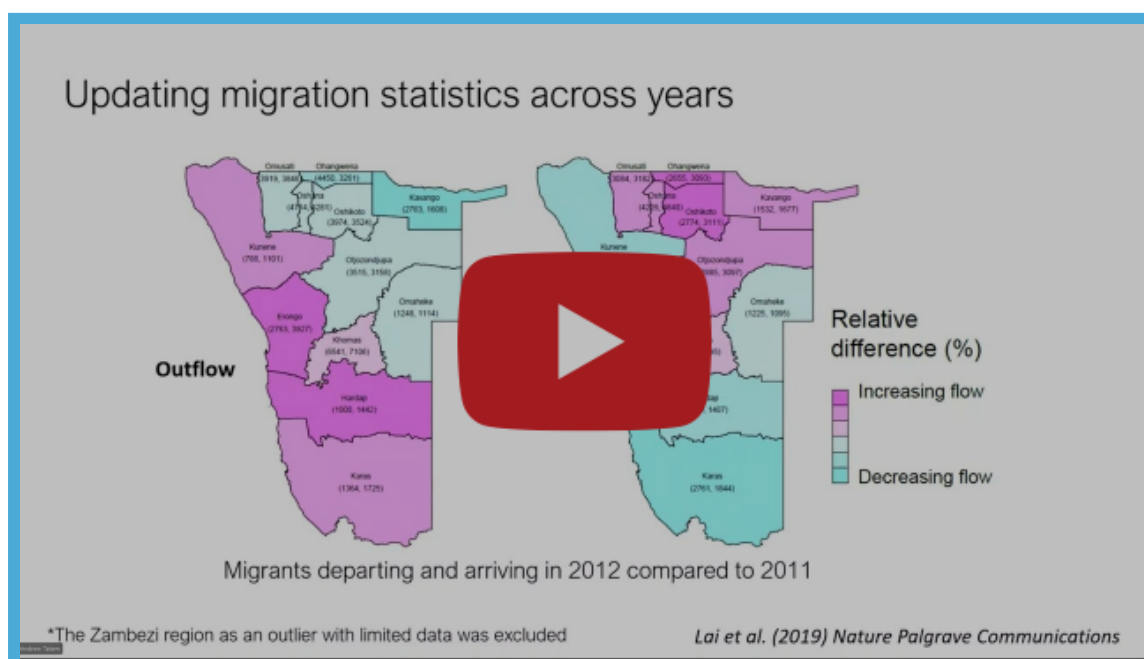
Updating migration statistics across years

Omusati (3919, 3848)
Ohangwena (4450, 3261)
Oshana (4714, 5261)
Oshikoto (3974, 3524)
Kavango (2763, 1608)
Kunene (768, 1101)
Otjozondjupa (3515, 3158)
Omaheke (1248, 1114)
Erongo (2763, 3927)
Khomas (6541, 7106)
Hardap (1000, 1442)
Karas (1364, 1725)

Outflow

Omusati (3084, 3162)
Ohangwena (2655, 3050)
Oshana (4235, 4840)
Oshikoto (2774, 3111)
Kavango (1532, 1677)
Kunene
Otjozondjupa ([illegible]085, 3097)
Omaheke (1225, 1095)
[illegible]
Hardap ([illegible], 1407)
Karas (2761, 1844)

Relative difference (%)

Increasing flow

Decreasing flow

Migrants departing and arriving in 2012 compared to 2011

*The Zambezi region as an outlier with limited data was excluded

Lai et al. (2019) Nature Palgrave Communications